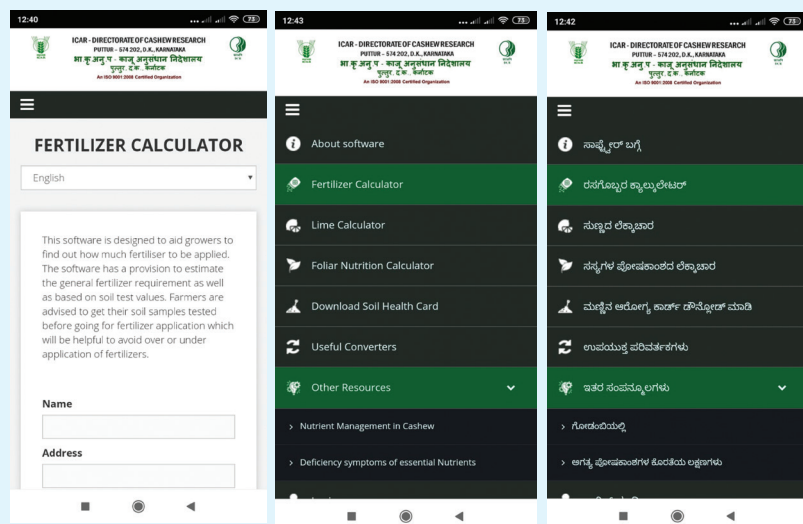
12:40

ICAR - DIRECTORATE OF CASHEW RESEARCH
PUTTUR - 574 202, D.K., KARNATAKA
भा कृ अनु प - काजू अनुसंधान निदेशालय
पुत्तूर, द.क., कर्नाटक
An ISO 9001:2008 Certified Organization

FERTILIZER CALCULATOR

English

This software is designed to aid growers to find out how much fertiliser to be applied. The software has a provision to estimate the general fertilizer requirement as well as based on soil test values. Farmers are advised to get their soil samples tested before going for fertilizer application which will be helpful to avoid over or under application of fertilizers.

Name

Address

12:43

ICAR - DIRECTORATE OF CASHEW RESEARCH
PUTTUR - 574 202, D.K., KARNATAKA
भा कृ अनु प - काजू अनुसंधान निदेशालय
पुत्तूर, द.क., कर्नाटक
An ISO 9001:2008 Certified Organization

About software
Fertilizer Calculator
Lime Calculator
Foliar Nutrition Calculator
Download Soil Health Card
Useful Converters
Other Resources
Nutrient Management in Cashew
Deficiency symptoms of essential Nutrients

12:42

ICAR - DIRECTORATE OF CASHEW RESEARCH
PUTTUR - 574 202, D.K., KARNATAKA
भा कृ अनु प - काजू अनुसंधान निदेशालय
पुत्तूर, द.क., कर्नाटक
An ISO 9001:2008 Certified Organization

ಸಾಫ್ಟ್‌ವೇರ್ ಬಗ್ಗೆ
ರಸಗೊಬ್ಬರ ಕ್ಯಾಲ್ಕುಲೇಟರ್
ಸುಣ್ಣದ ಲೆಕ್ಕಾಚಾರ
ಸಸ್ಯಗಳ ಪೋಷಕಾಂಶದ ಲೆಕ್ಕಾಚಾರ
ಮಣ್ಣಿನ ಆರೋಗ್ಯ ಕಾರ್ಡ್ ಡೌನ್ಲೋಡ್ ಮಾಡಿ
ಉಪಯುಕ್ತ ಪರಿವರ್ತಕಗಳು
ಇತರ ಸಂಪನ್ಮೂಲಗಳು
ಗೋಡಂಬಿಯಲ್ಲಿ
ಅಗತ್ಯ ಪೋಷಕಾಂಶಗಳ ಕೊರತೆಯ ಲಕ್ಷಣಗಳು